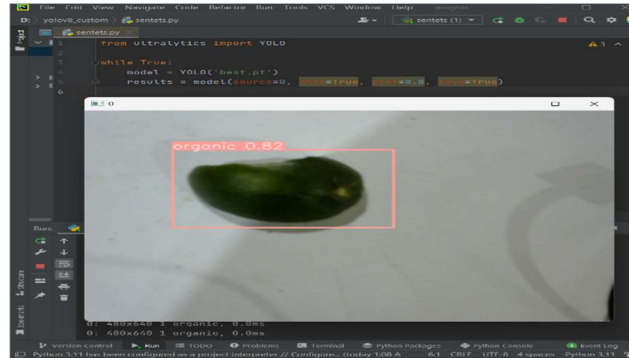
File Edit View Navigate Code Refactor Run Tools VCS Window Help

yolov8_custom sentets.py

sentets (1)

sentets.py

1 from ultralytics import YOLO
2
3 while True:
4     model = YOLO('best.pt')
5     results = model(source=0, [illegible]=True, conf=0.8, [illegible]=True)
6

0

organic 0.82

Run

0: 480x640 1 organic, 0.0ms
0: 480x640 1 organic, 0.0ms

Version Control Run TODO Problems Terminal Python Packages Python Console Event Log

Python 3.11 has been configured as a project interpreter // Configure... (today 1:08 A 6:1 CRLF UTF-8 4 spaces Python 3.11